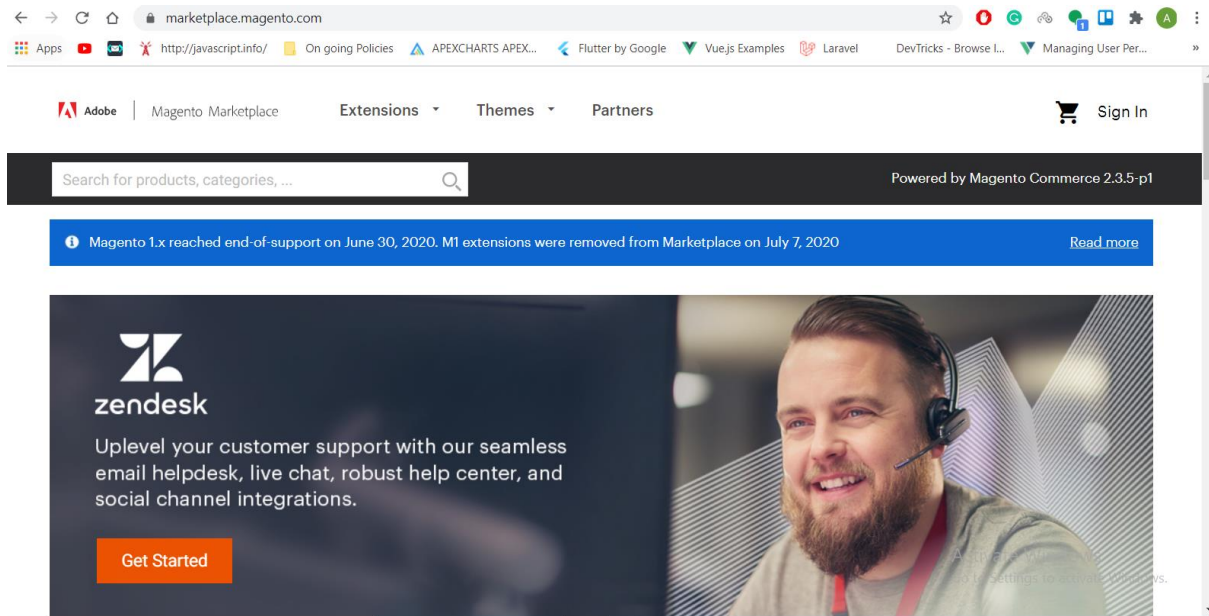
marketplace.magento.com

Apps http://javascript.info/ On going Policies APEXCHARTS APEX... Flutter by Google Vue.js Examples Laravel DevTricks - Browse I... Managing User Per...

Adobe | Magento Marketplace Extensions Themes Partners Sign In

Search for products, categories, ...

Powered by Magento Commerce 2.3.5-p1

Magento 1.x reached end-of-support on June 30, 2020. M1 extensions were removed from Marketplace on July 7, 2020

Read more

zendesk

Uplevel your customer support with our seamless email helpdesk, live chat, robust help center, and social channel integrations.

Get Started

Activate Windows
Go to Settings to activate Windows.